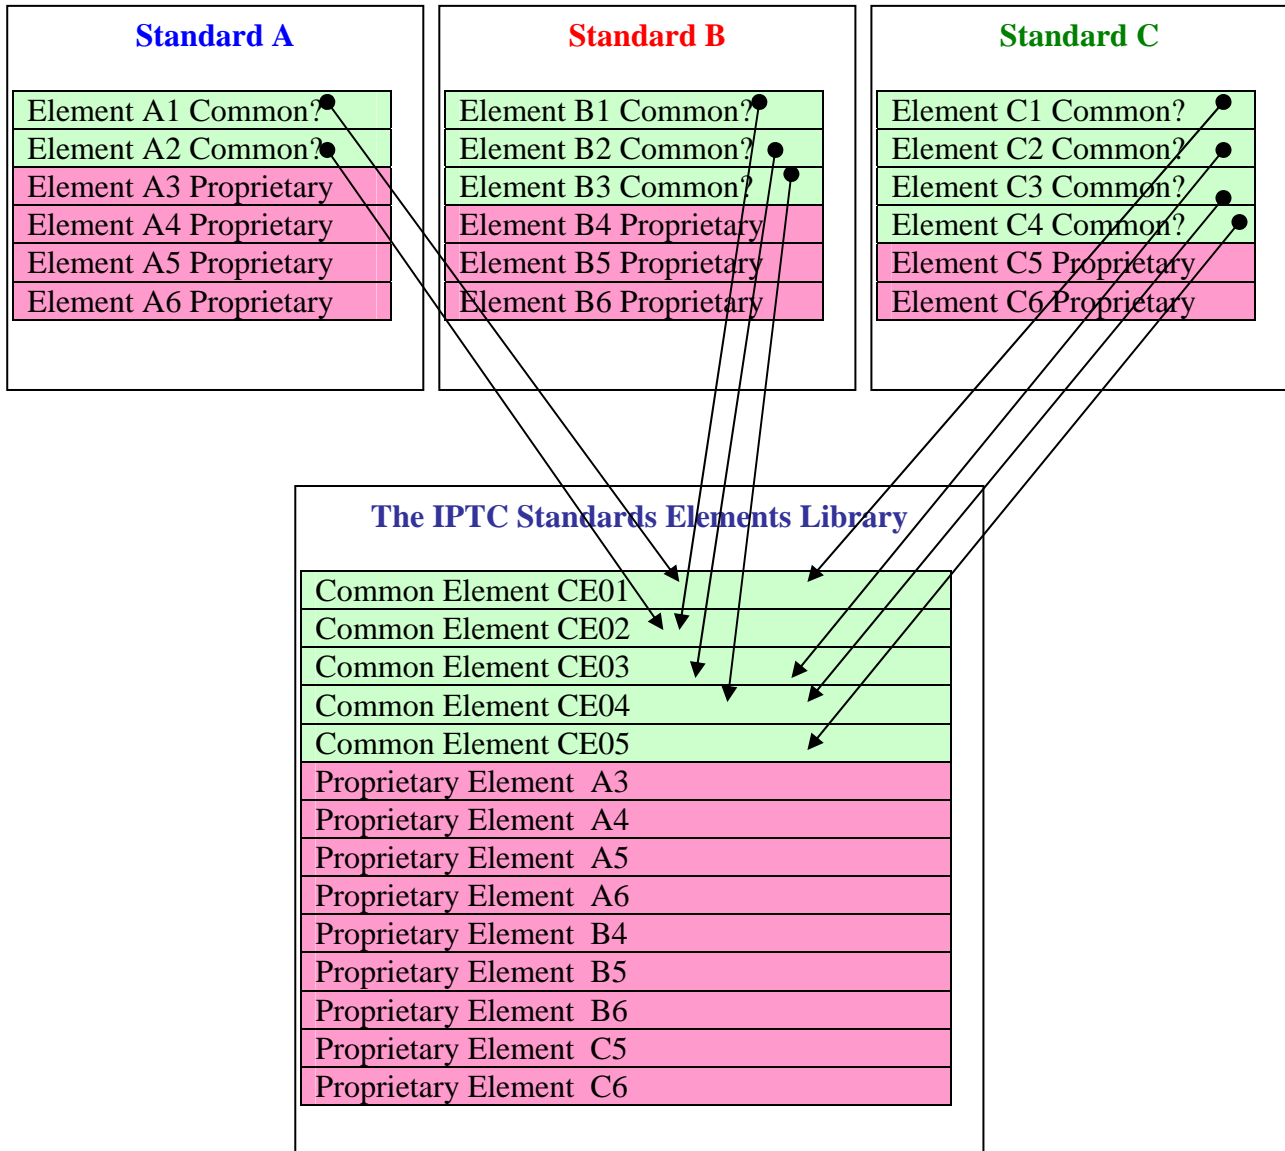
Standard A

Element A1 Common?
Element A2 Common?
Element A3 Proprietary
Element A4 Proprietary
Element A5 Proprietary
Element A6 Proprietary

Standard B

Element B1 Common?
Element B2 Common?
Element B3 Common?
Element B4 Proprietary
Element B5 Proprietary
Element B6 Proprietary

Standard C

Element C1 Common?
Element C2 Common?
Element C3 Common?
Element C4 Common?
Element C5 Proprietary
Element C6 Proprietary

The IPTC Standards Elements Library

Common Element CE01
Common Element CE02
Common Element CE03
Common Element CE04
Common Element CE05
Proprietary Element A3
Proprietary Element A4
Proprietary Element A5
Proprietary Element A6
Proprietary Element B4
Proprietary Element B5
Proprietary Element B6
Proprietary Element C5
Proprietary Element C6